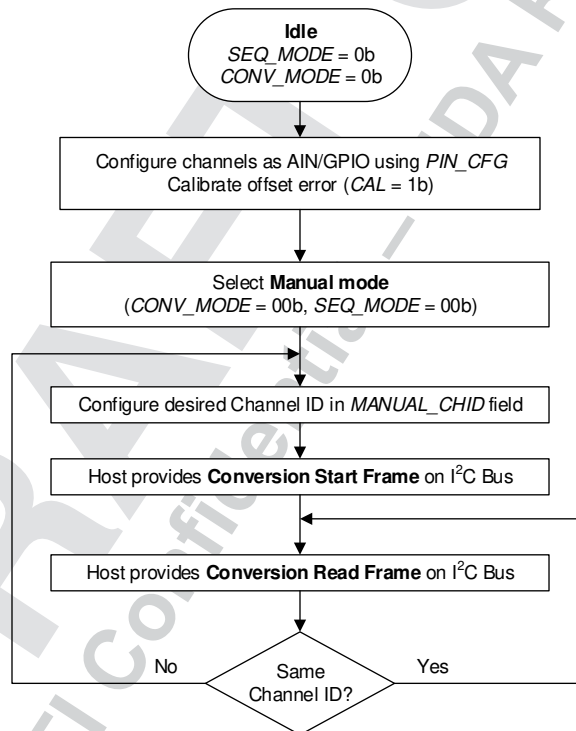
Idle
SEQ_MODE = 0b
CONV_MODE = 0b

Configure channels as AIN/GPIO using PIN_CFG
Calibrate offset error (CAL = 1b)

Select Manual mode
(CONV_MODE = 00b, SEQ_MODE = 00b)

Configure desired Channel ID in MANUAL_CHID field

Host provides Conversion Start Frame on I$^2$C Bus

Host provides Conversion Read Frame on I$^2$C Bus

No

Same Channel ID?

Yes